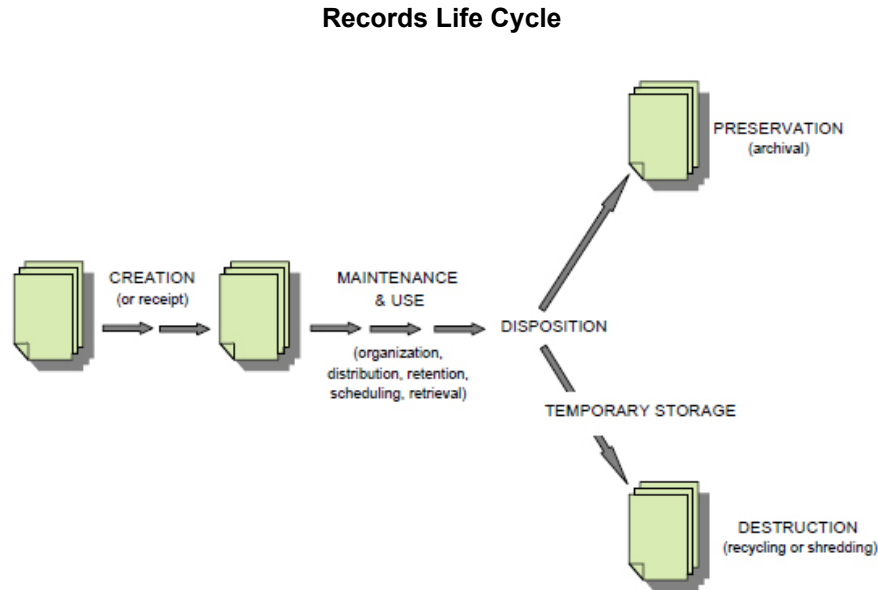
Records Life Cycle

CREATION
(or receipt)

MAINTENANCE
& USE

(organization, distribution, retention, scheduling, retrieval)

DISPOSITION

PRESERVATION
(archival)

TEMPORARY STORAGE

DESTRUCTION
(recycling or shredding)